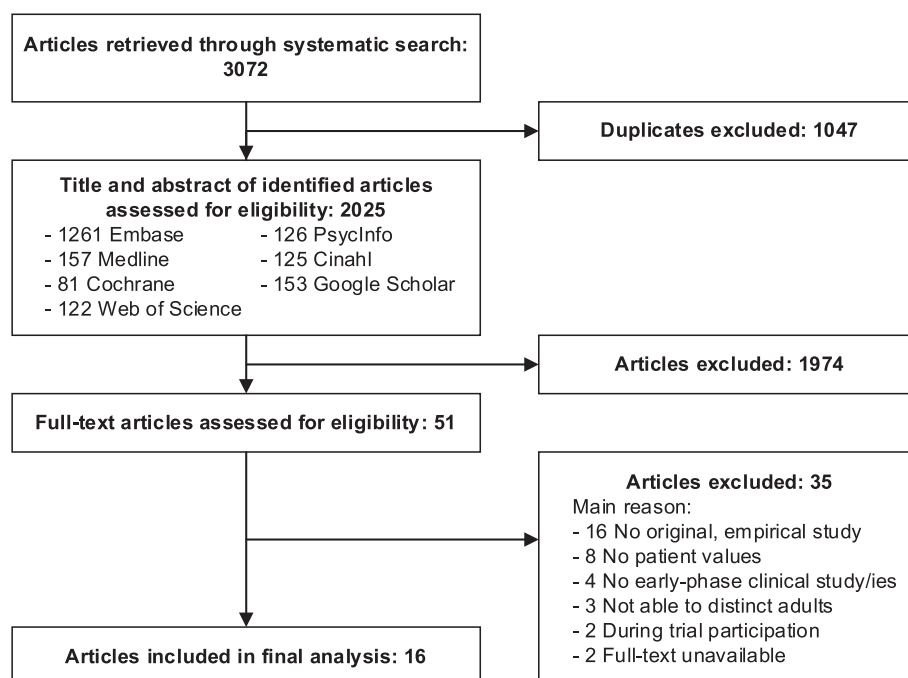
Articles retrieved through systematic search: 3072

Duplicates excluded: 1047

Title and abstract of identified articles assessed for eligibility: 2025
- 1261 Embase
- 157 Medline
- 81 Cochrane
- 122 Web of Science
- 126 PsycInfo
- 125 Cinahl
- 153 Google Scholar

Articles excluded: 1974

Full-text articles assessed for eligibility: 51

Articles excluded: 35
Main reason:
- 16 No original, empirical study
- 8 No patient values
- 4 No early-phase clinical study/ies
- 3 Not able to distinct adults
- 2 During trial participation
- 2 Full-text unavailable

Articles included in final analysis: 16